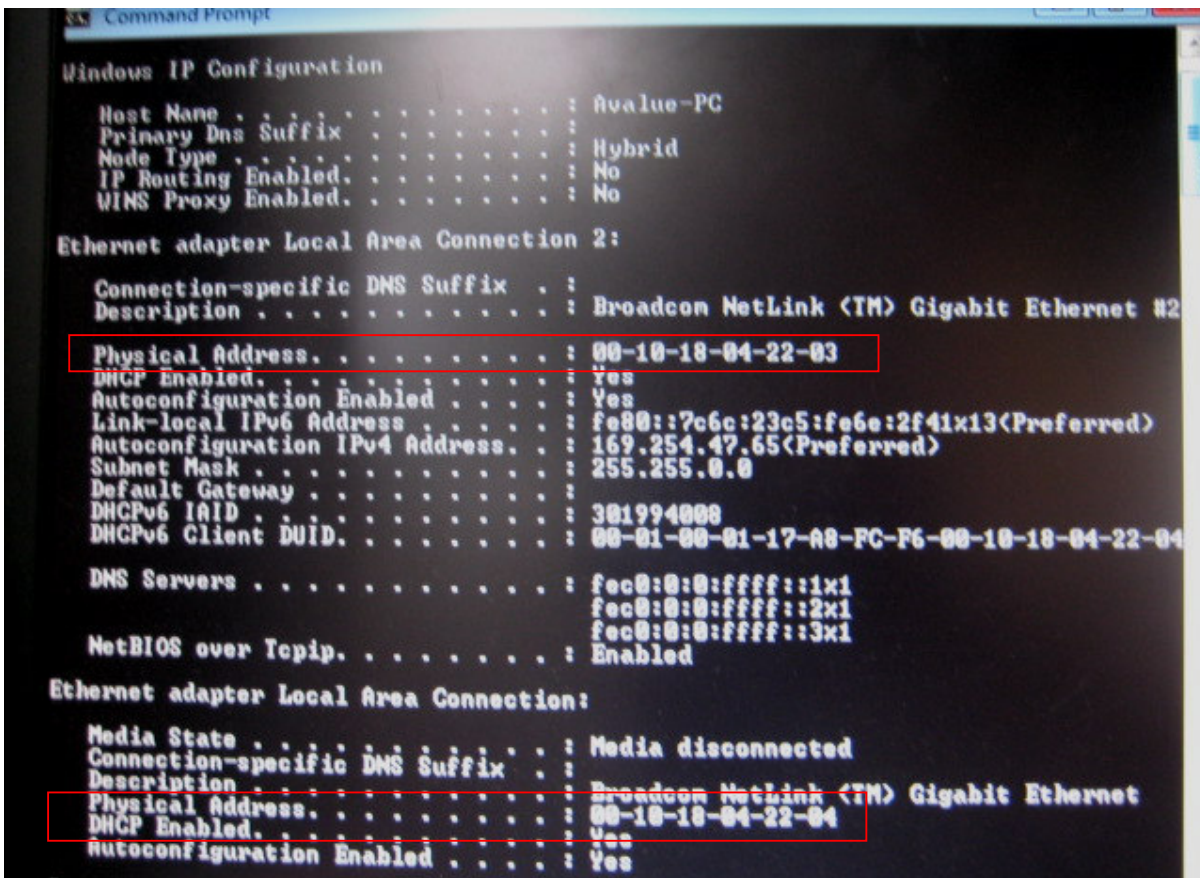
Command Prompt

Windows IP Configuration

Host Name . . . . . . . . . . . . : Avalue-PC
Primary Dns Suffix . . . . . . . :
Node Type . . . . . . . . . . . . : Hybrid
IP Routing Enabled. . . . . . . . : No
WINS Proxy Enabled. . . . . . . . : No

Ethernet adapter Local Area Connection 2:

Connection-specific DNS Suffix . :
Description . . . . . . . . . . . : Broadcom NetLink (TM) Gigabit Ethernet #2
Physical Address. . . . . . . . . : 00-10-18-04-22-03
DHCP Enabled. . . . . . . . . . . : Yes
Autoconfiguration Enabled . . . . : Yes
Link-local IPv6 Address . . . . . : fe80::7c6c:23c5:fe6e:2f41%13(Preferred)
Autoconfiguration IPv4 Address. . : 169.254.47.65(Preferred)
Subnet Mask . . . . . . . . . . . : 255.255.0.0
Default Gateway . . . . . . . . . :
DHCPv6 IAID . . . . . . . . . . . : 301994008
DHCPv6 Client DUID. . . . . . . . : 00-01-00-01-17-A8-FC-F6-00-10-18-04-22-04

DNS Servers . . . . . . . . . . . : fec0:0:0:ffff::1%1
fec0:0:0:ffff::2%1
fec0:0:0:ffff::3%1
NetBIOS over Tcpip. . . . . . . . : Enabled

Ethernet adapter Local Area Connection:

Media State . . . . . . . . . . . : Media disconnected
Connection-specific DNS Suffix . :
Description . . . . . . . . . . . : Broadcom NetLink (TM) Gigabit Ethernet
Physical Address. . . . . . . . . : 00-10-18-04-22-04
DHCP Enabled. . . . . . . . . . . : Yes
Autoconfiguration Enabled . . . . : Yes